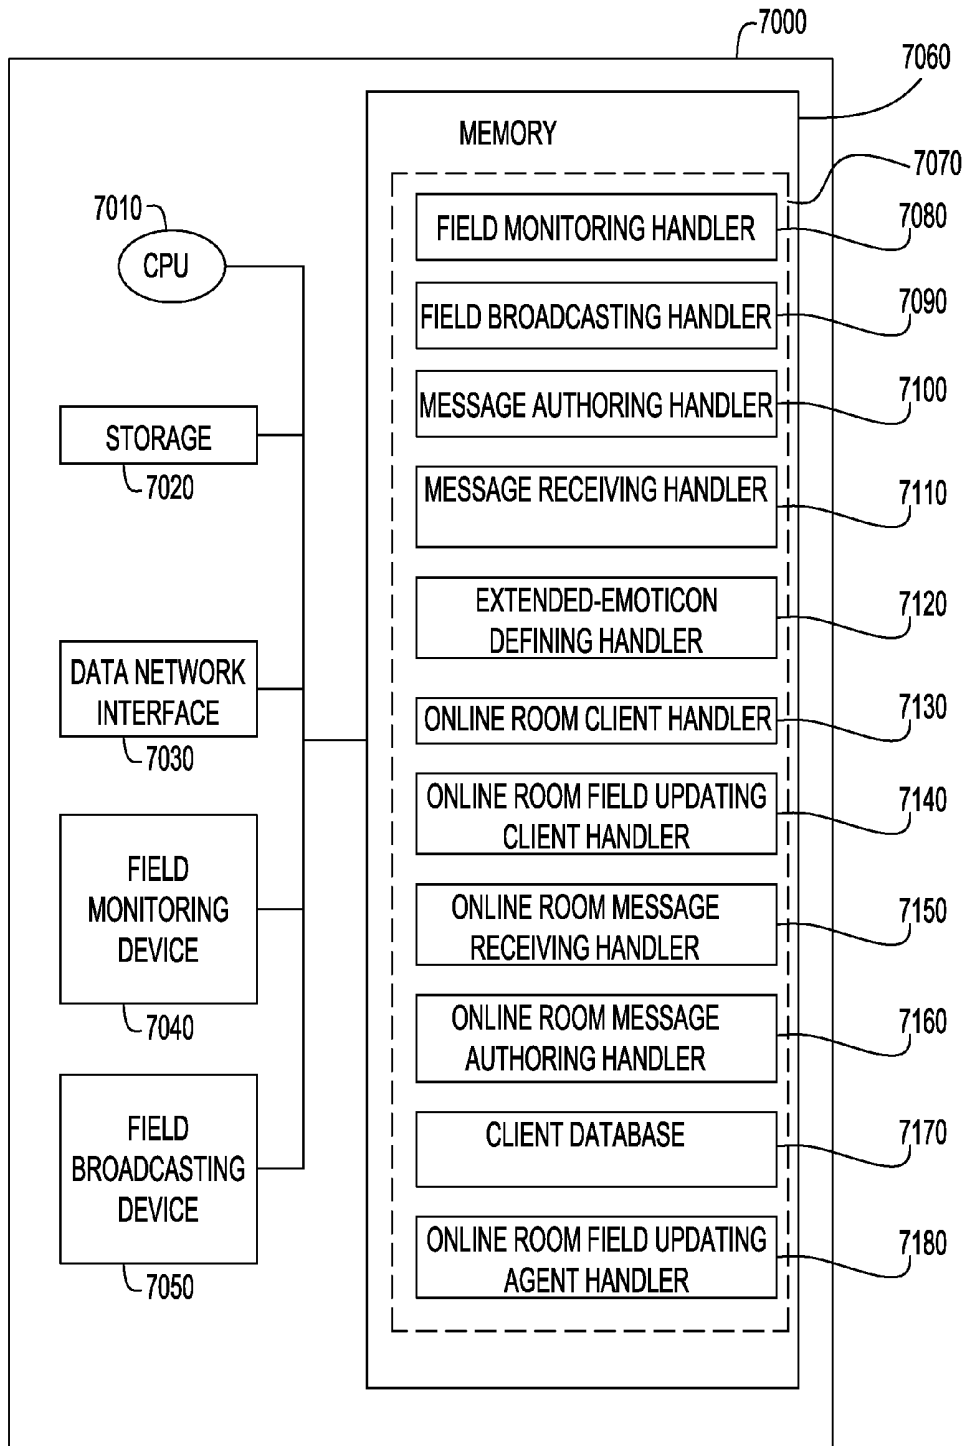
7000

7060

MEMORY

7070

7010

CPU

FIELD MONITORING HANDLER

7080

FIELD BROADCASTING HANDLER

7090

STORAGE

7020

MESSAGE AUTHORING HANDLER

7100

MESSAGE RECEIVING HANDLER

7110

EXTENDED-EMOTICON DEFINING HANDLER

7120

DATA NETWORK INTERFACE

7030

ONLINE ROOM CLIENT HANDLER

7130

ONLINE ROOM FIELD UPDATING CLIENT HANDLER

7140

FIELD MONITORING DEVICE

7040

ONLINE ROOM MESSAGE RECEIVING HANDLER

7150

ONLINE ROOM MESSAGE AUTHORING HANDLER

7160

FIELD BROADCASTING DEVICE

7050

CLIENT DATABASE

7170

ONLINE ROOM FIELD UPDATING AGENT HANDLER

7180